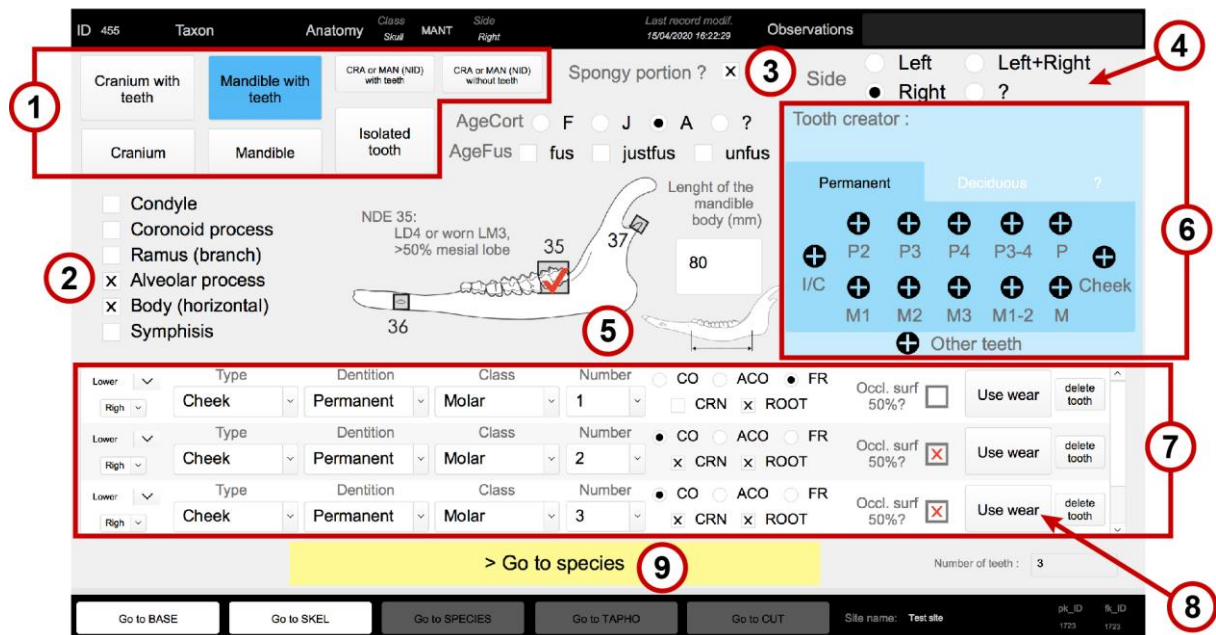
ID 455 Taxon Anatomy Class Skull MANT Side Right Last record modif. 15/04/2020 16:22:29 Observations

1

Cranium with teeth

Mandible with teeth

CRA or MAN (NID) with teeth

CRA or MAN (NID) without teeth

Cranium

Mandible

Isolated tooth

Spongy portion ? ×

3

Side Left Left+Right Right ?

4

AgeCort F J A ?

AgeFus fus justfus unfus

Tooth creator :

Permanent Deciduous ?

P2 P3 P4 P3-4 P

I/C Cheek

M1 M2 M3 M1-2 M

Other teeth

6

Condyle

Coronoid process

Ramus (branch)

× Alveolar process

× Body (horizontal)

Symphisis

2

NDE 35: LD4 or worn LM3, >50% mesial lobe

35

37

36

Lenght of the mandible body (mm)

80

5

| | Type | Dentition | Class | Number | | | | |
|---|---|---|---|---|---|---|---|---|
| Lower Righ | Cheek | Permanent | Molar | 1 | CO ACO FR CRN × ROOT | Occl. surf 50%? | Use wear | delete tooth |
| Lower Righ | Cheek | Permanent | Molar | 2 | CO ACO FR × CRN × ROOT | Occl. surf 50%? × | Use wear | delete tooth |
| Lower Righ | Cheek | Permanent | Molar | 3 | CO ACO FR × CRN × ROOT | Occl. surf 50%? × | Use wear | delete tooth |

7

> Go to species

9

Number of teeth : 3

8

Go to BASE Go to SKEL Go to SPECIES Go to TAPHO Go to CUT Site name: Test site pk_ID 1723 fk_ID 1723